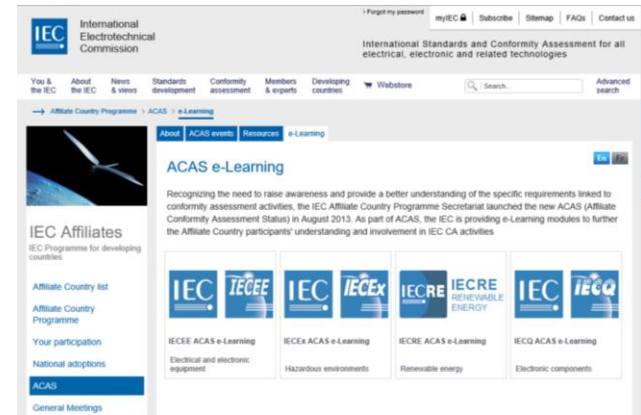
IEC International Electrotechnical Commission

> Forgot my password

myIEC | Subscribe | Sitemap | FAQs | Contact us

International Standards and Conformity Assessment for all electrical, electronic and related technologies

You & the IEC | About the IEC | News & views | Standards development | Conformity assessment | Members & experts | Developing countries | Webstore | Search... | Advanced search

→ Affiliate Country Programme > ACAS > e-Learning

About | ACAS events | Resources | e-Learning

En | Fr

ACAS e-Learning

Recognizing the need to raise awareness and provide a better understanding of the specific requirements linked to conformity assessment activities, the IEC Affiliate Country Programme Secretariat launched the new ACAS (Affiliate Conformity Assessment Status) in August 2013. As part of ACAS, the IEC is providing e-Learning modules to further the Affiliate Country participants' understanding and involvement in IEC CA activities

IEC Affiliates

IEC Programme for developing countries

Affiliate Country list

Affiliate Country Programme

Your participation

National adoptions

ACAS

General Meetings

IEC IECEE

IECEE ACAS e-Learning

Electrical and electronic equipment

IEC IECEx

IECEx ACAS e-Learning

Hazardous environments

IECRE IECRE RENEWABLE ENERGY

IECRE ACAS e-Learning

Renewable energy

IEC IECQ

IECQ ACAS e-Learning

Electronic components